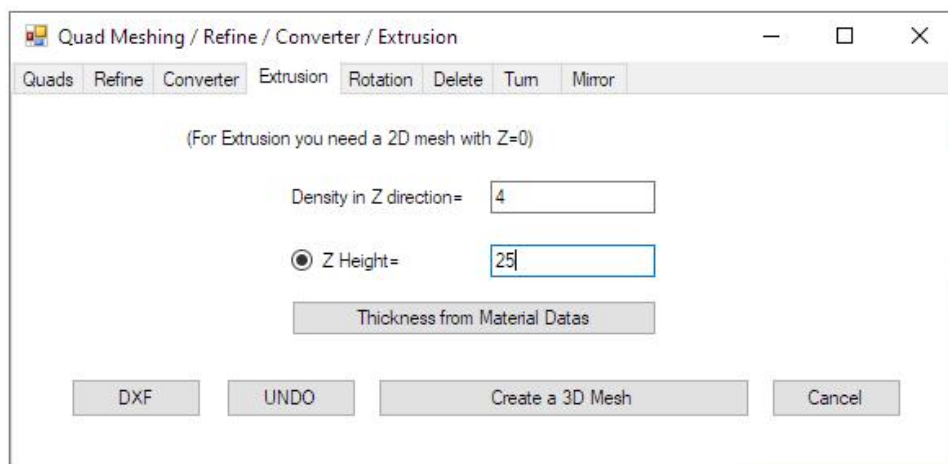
Quad Meshing / Refine / Converter / Extrusion

Quads Refine Converter Extrusion Rotation Delete Turn Mirror

(For Extrusion you need a 2D mesh with Z=0)

Density in Z direction= 4

Z Height= 25

Thickness from Material Datas

DXF UNDO Create a 3D Mesh Cancel